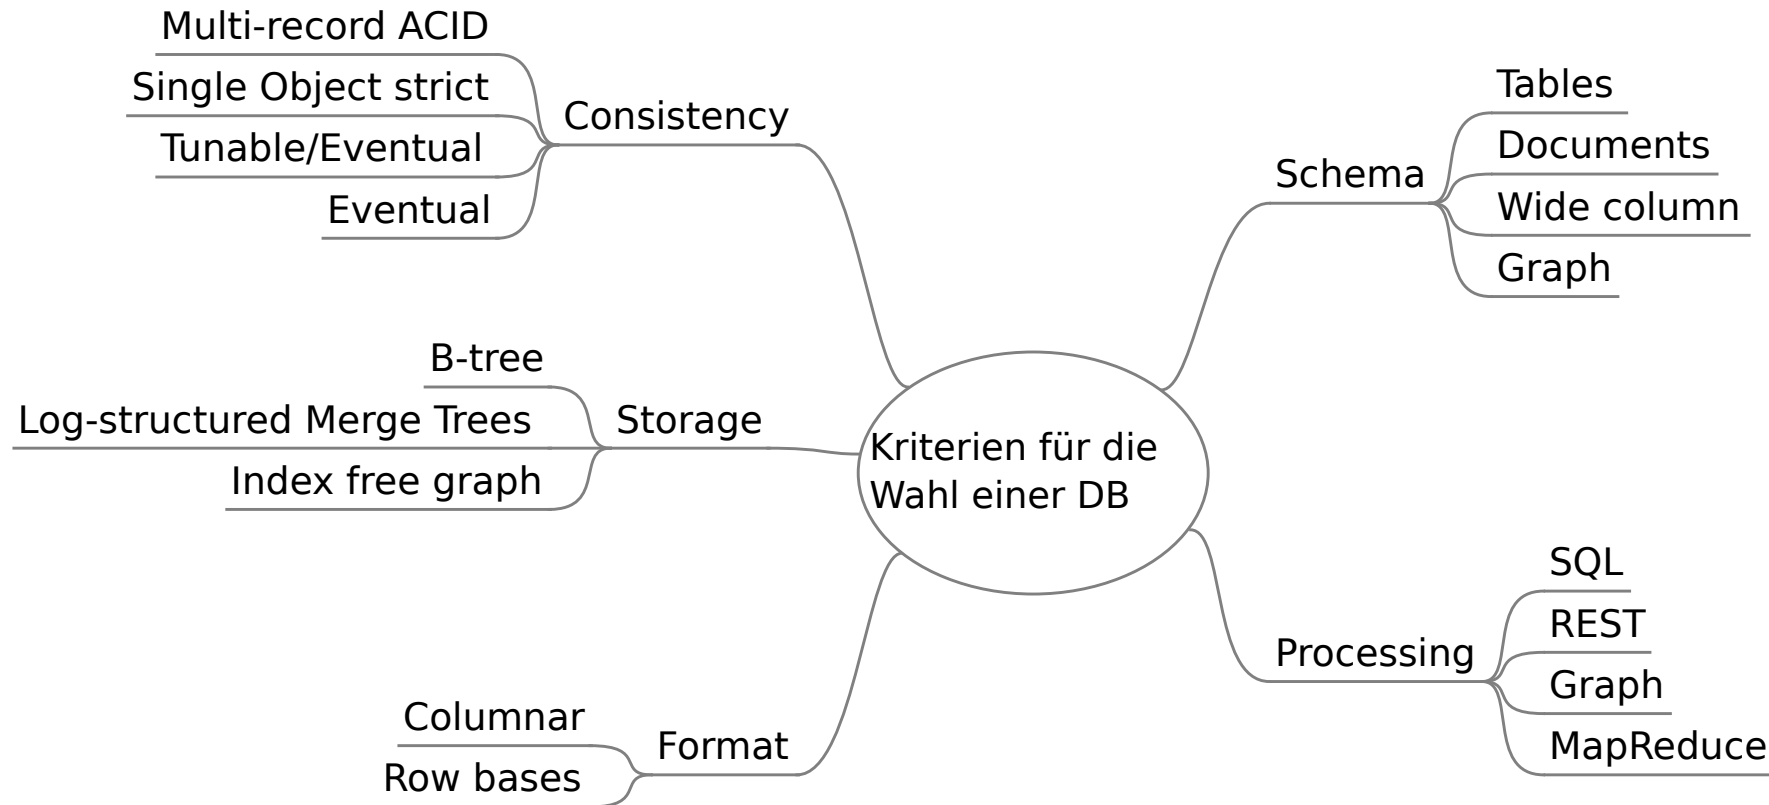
Kriterien für die Wahl einer DB

Consistency
Multi-record ACID
Single Object strict
Tunable/Eventual
Eventual

Storage
B-tree
Log-structured Merge Trees
Index free graph

Format
Columnar
Row bases

Schema
Tables
Documents
Wide column
Graph

Processing
SQL
REST
Graph
MapReduce